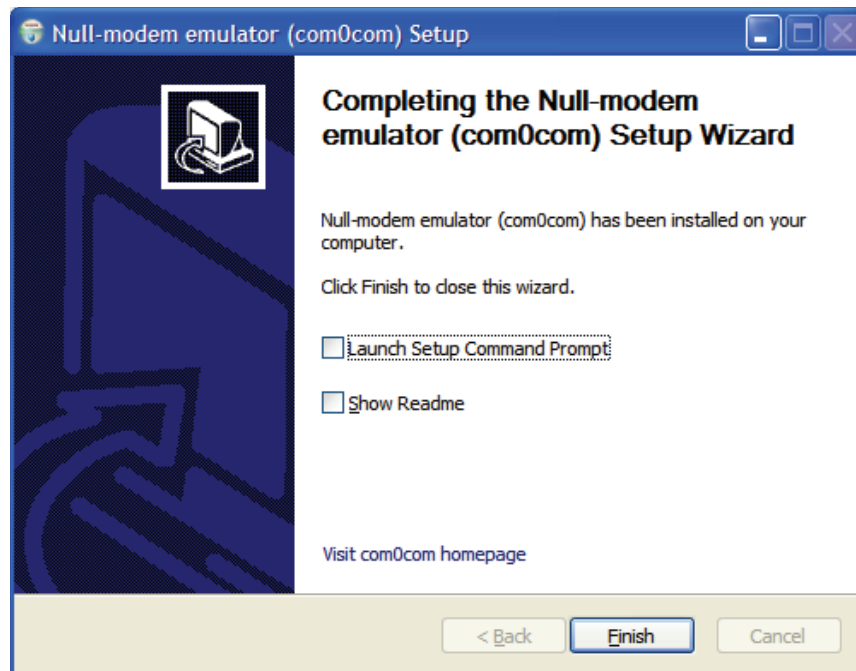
Null-modem emulator (com0com) Setup

Completing the Null-modem emulator (com0com) Setup Wizard

Null-modem emulator (com0com) has been installed on your computer.

Click Finish to close this wizard.

Launch Setup Command Prompt

Show Readme

Visit com0com homepage

< Back

Finish

Cancel